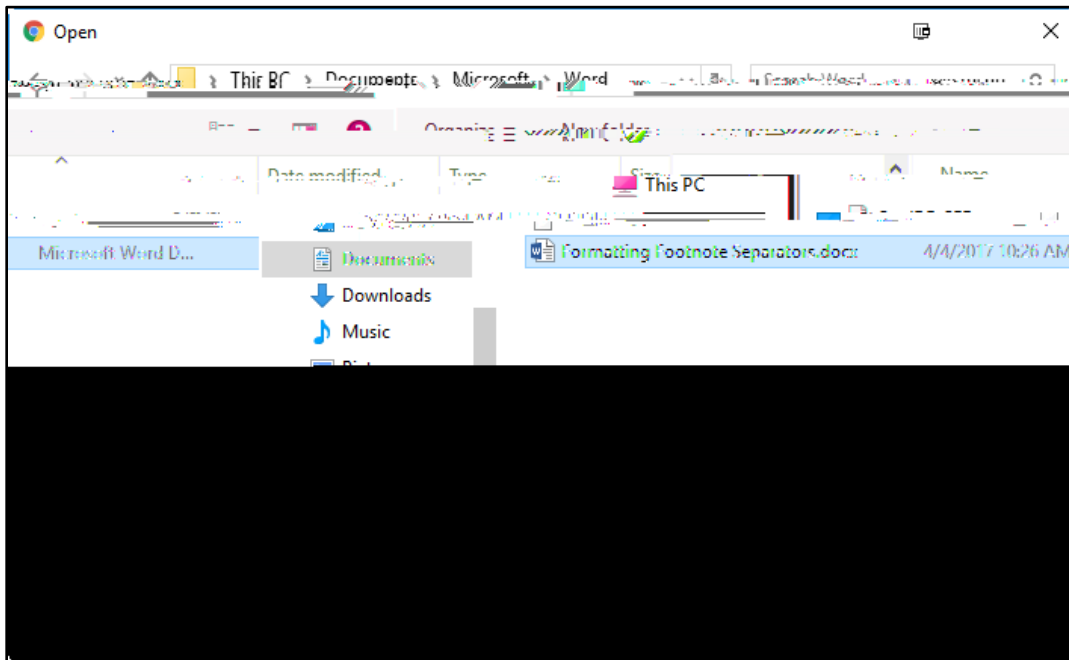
Open

This PC > Documents > Microsoft > Word

Organize New folder

Date modified Type Size Name

This PC

Microsoft Word D...

Documents

Downloads

Music

Formatting Footnote Separators.docx 4/4/2017 10:26 AM